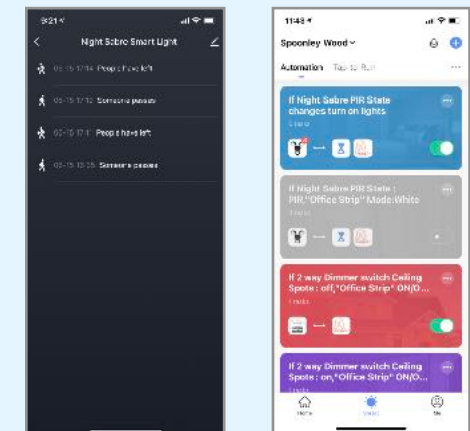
9:21

Night Sabre Smart Light

05-15 17:14 People have left

05-15 17:12 Someone passes

05-15 17:11 People have left

05-15 13:35 Someone passes

11:43

Spooney Wood

Automation Tap-to-Run

If Night Sabre PIR State changes turn on lights

1 task

If Night Sabre PIR State : PIR,"Office Strip" Mode:White

1 task

If 2 way Dimmer switch Ceiling Spots : off,"Office Strip" ON/O...

1 task

If 2 way Dimmer switch Ceiling Spots : on,"Office Strip" ON/O...

Home

Smart

Me